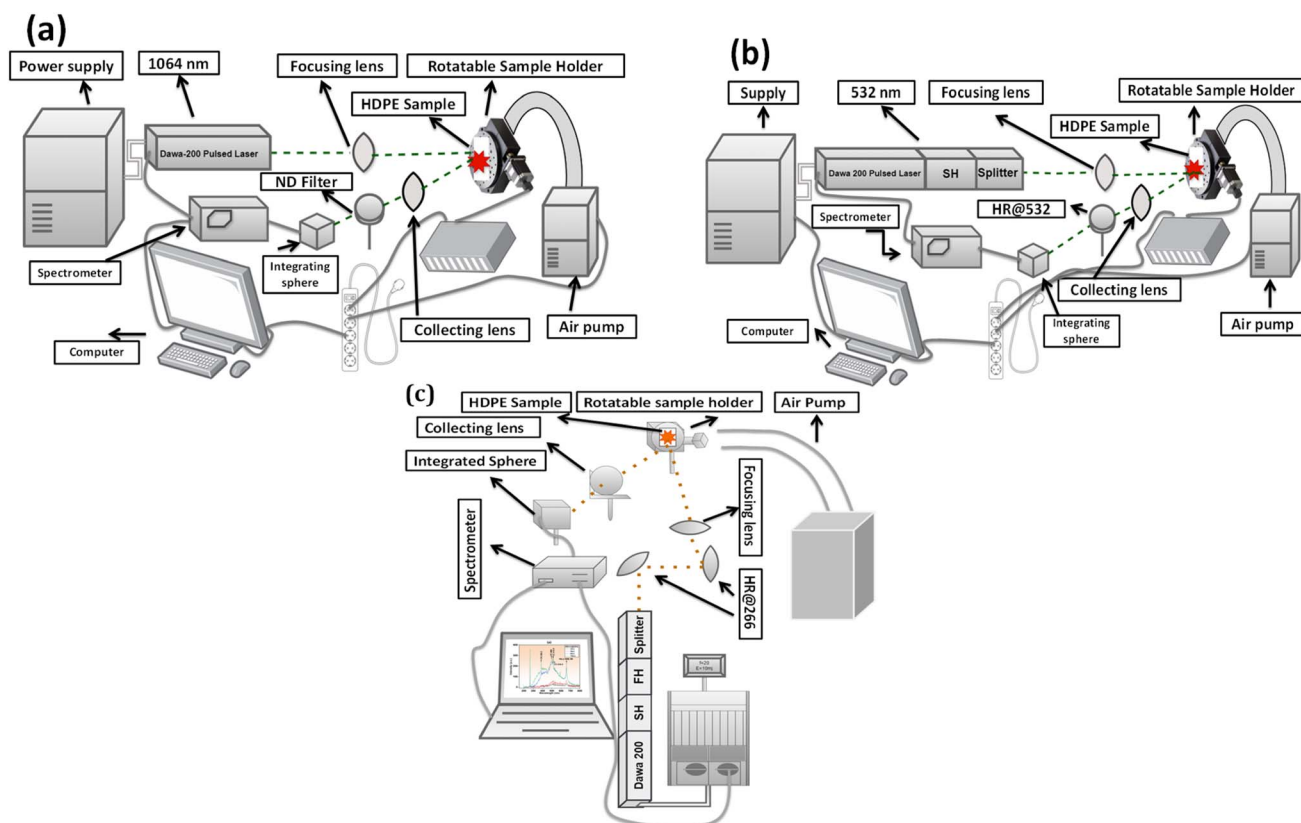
(a)
Power supply
1064 nm
Focusing lens
Rotatable Sample Holder
HDPE Sample
Dawa-200 Pulsed Laser
ND Filter
Spectrometer
Integrating sphere
Collecting lens
Air pump
Computer

(b)
Supply
532 nm
Focusing lens
Rotatable Sample Holder
HDPE Sample
Dawa 200 Pulsed Laser
SH
Splitter
Spectrometer
HR@532
Collecting lens
Integrating sphere
Computer
Air pump

(c)
HDPE Sample
Rotatable sample holder
Air Pump
Collecting lens
Integrated Sphere
Focusing lens
Spectrometer
HR@266
Splitter
FH
SH
Dawa 200
f=20
E=10mj